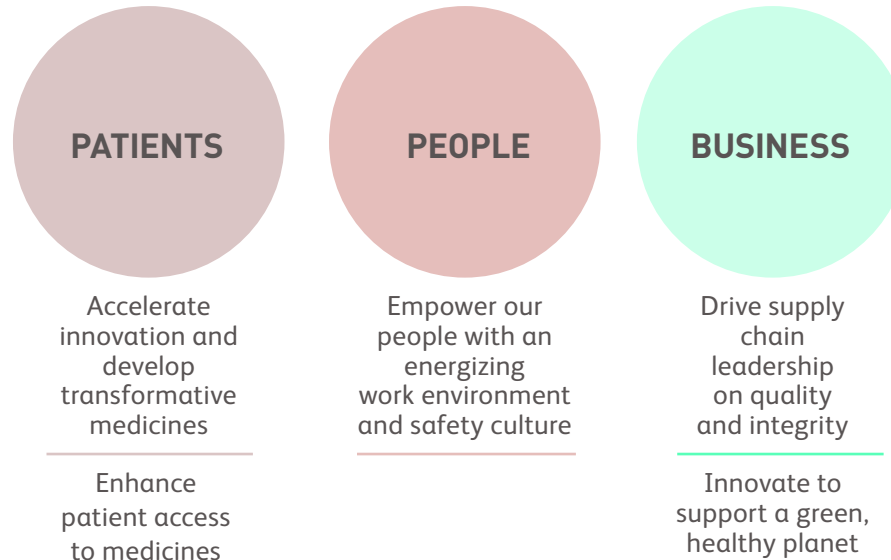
PATIENTS

Accelerate innovation and develop transformative medicines

Enhance patient access to medicines

PEOPLE

Empower our people with an energizing work environment and safety culture

BUSINESS

Drive supply chain leadership on quality and integrity

Innovate to support a green, healthy planet